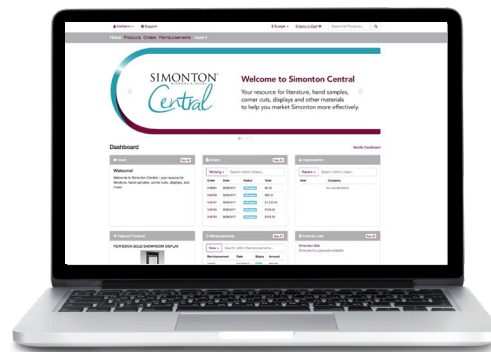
Invitations · Support
Budget · Criteria a Cost · Search All Products

Home Products Orders Reimbursements Users

SIMONTON
WINDOWS & DOORS
Central

Welcome to Simonton Central
Your resource for literature, hand samples, corner cuts, displays and other materials to help you market Simonton more effectively.

Dashboard
Modify Dashboard

News
Welcome!
Welcome to Simonton Central - your source for literature, hand samples, corner cuts, displays, and more!

Orders
Working · Search within Orders...

| Order | Date | Status | Total |
|---|---|---|---|
| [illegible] | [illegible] | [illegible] | $0.00 |
| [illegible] | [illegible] | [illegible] | $68.11 |
| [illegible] | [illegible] | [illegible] | $1,230.06 |
| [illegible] | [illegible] | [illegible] | $108.00 |
| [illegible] | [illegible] | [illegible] | $360.00 |

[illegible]
Recent · Search within Leads...
Date | Company
No records found.

Featured Products
PEYTERSON GOLD SHOWROOM DISPLAY

Reimbursement
New · Search within Reimbursements...
Reimbursement | Date | Status | Amount

External Links
Simonton Site
Simonton's corporate website